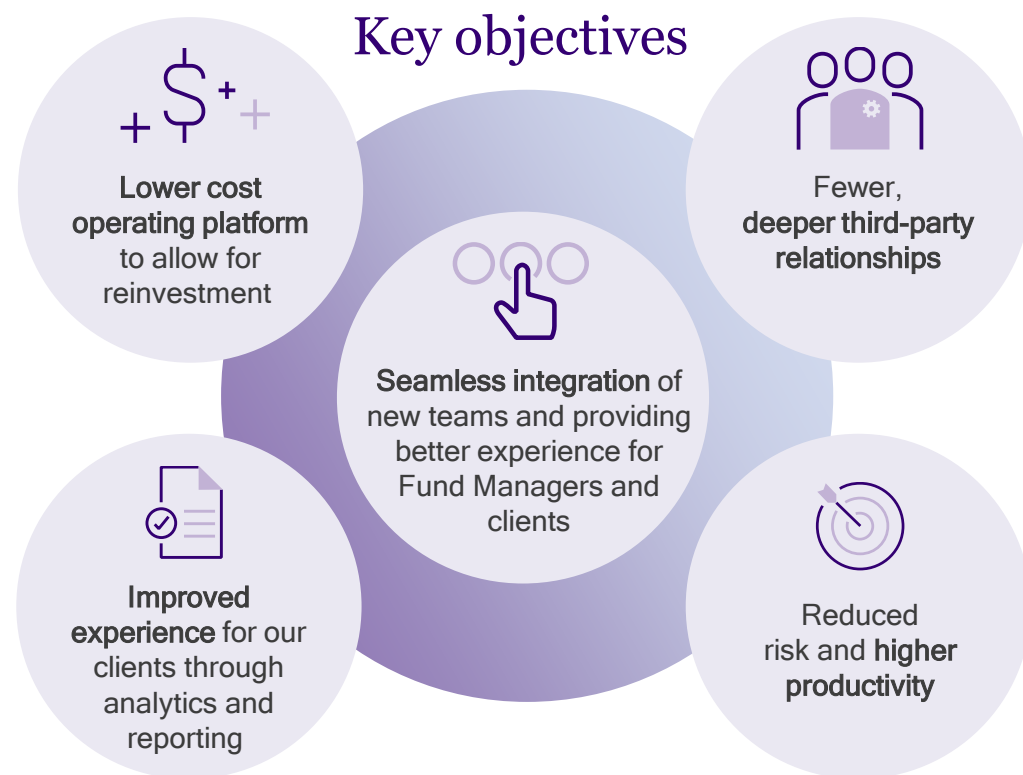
Key objectives

Lower cost operating platform to allow for reinvestment

Fewer, deeper third-party relationships

Seamless integration of new teams and providing better experience for Fund Managers and clients

Improved experience for our clients through analytics and reporting

Reduced risk and higher productivity